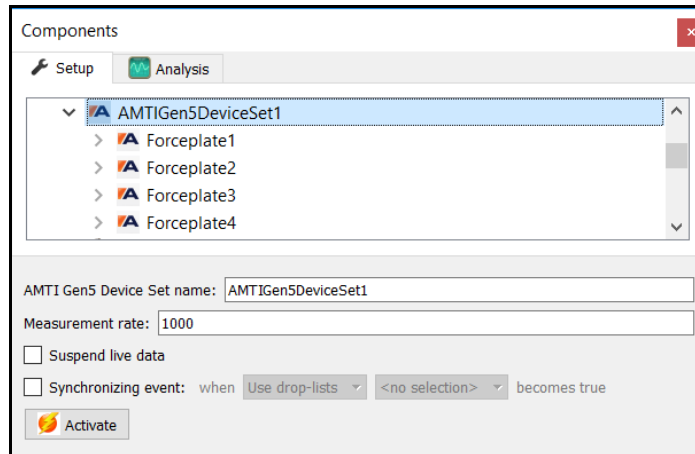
Components

Setup
Analysis

AMTIGen5DeviceSet1
Forceplate1
Forceplate2
Forceplate3
Forceplate4

AMTI Gen5 Device Set name: AMTIGen5DeviceSet1
Measurement rate: 1000
Suspend live data
Synchronizing event: when Use drop-lists <no selection> becomes true
Activate